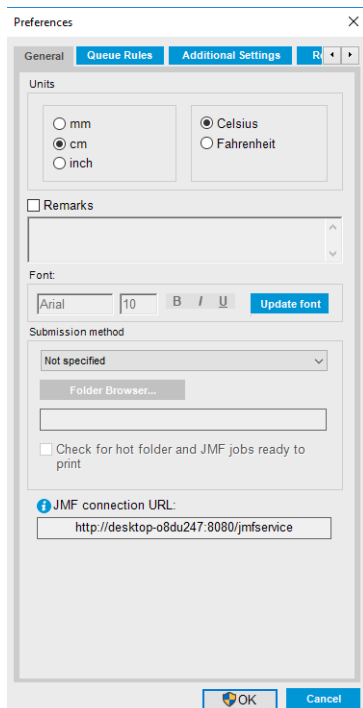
Preferences

General | Queue Rules | Additional Settings | R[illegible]

Units

mm
cm
inch

Celsius
Fahrenheit

Remarks

Font:

Arial | 10 | B | I | U | Update font

Submission method

Not specified

Folder Browser...

Check for hot folder and JMF jobs ready to print

JMF connection URL:

http://desktop-o8du247:8080/jmfservice

OK | Cancel